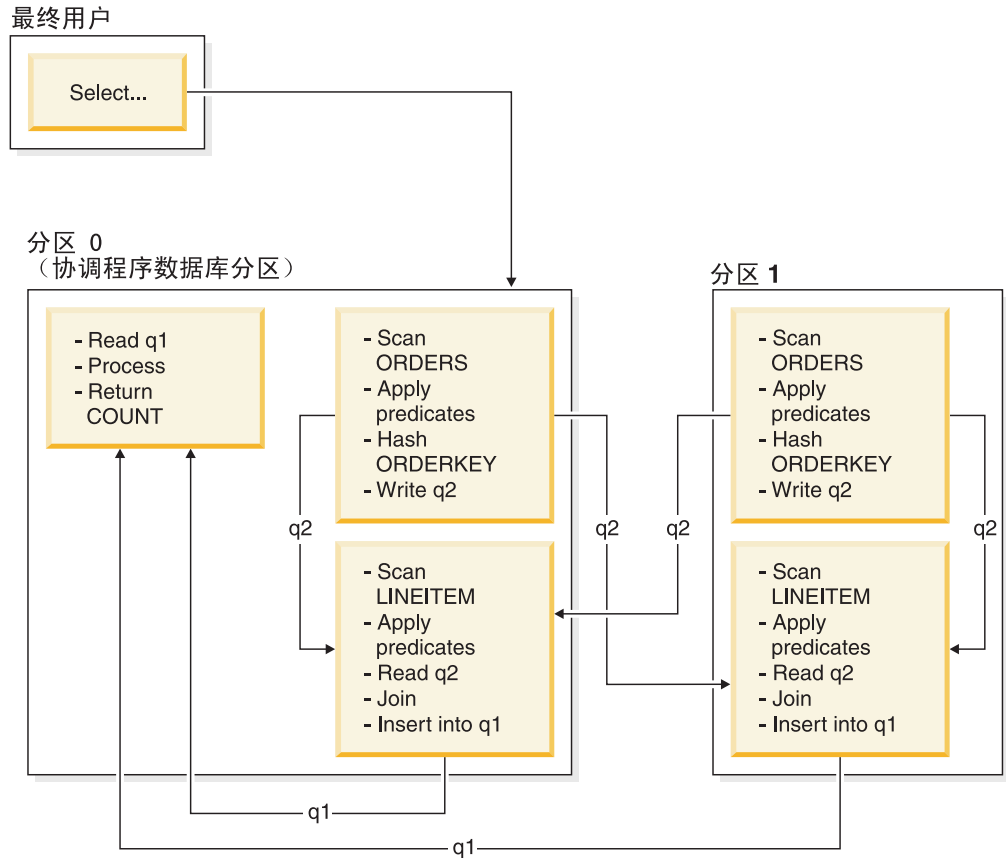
最终用户

Select...

分区 0
（协调程序数据库分区）

- Read q1
- Process
- Return COUNT

- Scan ORDERS
- Apply predicates
- Hash ORDERKEY
- Write q2

q2

- Scan LINEITEM
- Apply predicates
- Read q2
- Join
- Insert into q1

q2

q2

分区 1

- Scan ORDERS
- Apply predicates
- Hash ORDERKEY
- Write q2

q2

- Scan LINEITEM
- Apply predicates
- Read q2
- Join
- Insert into q1

q1

q1